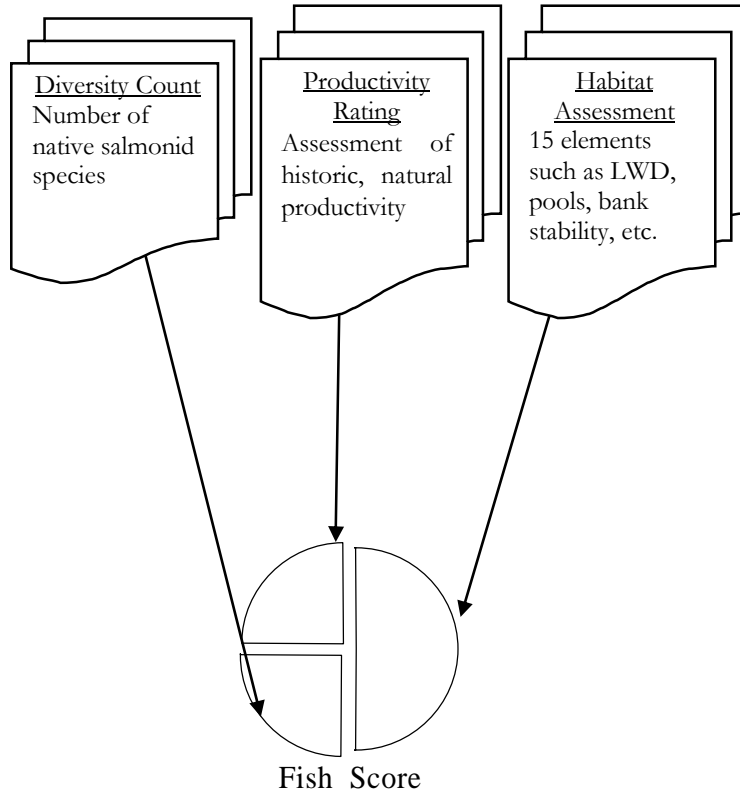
Diversity Count
Number of native salmonid species

Productivity Rating
Assessment of historic, natural productivity

Habitat Assessment
15 elements such as LWD, pools, bank stability, etc.

Fish Score